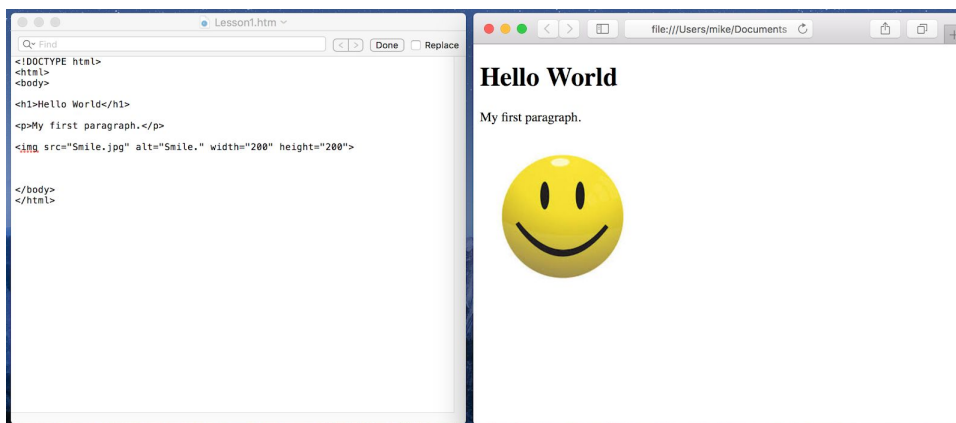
Lesson1.htm

Find

Done

Replace

<!DOCTYPE html>
<html>
<body>

<h1>Hello World</h1>

<p>My first paragraph.</p>

<img src="Smile.jpg" alt="Smile." width="200" height="200">

</body>
</html>

file:///Users/mike/Documents

Hello World

My first paragraph.